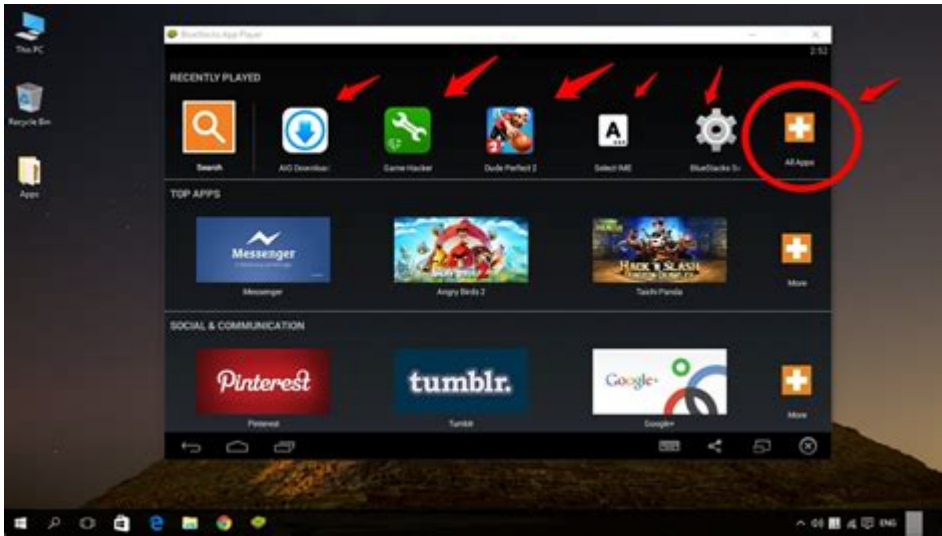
This PC

Recycle Bin

Apps

BlueStacks App Player

2:52

RECENTLY PLAYED

Search

AIO Downloader

Game Hacker

Dude Perfect 2

Select IME

BlueStacks S

All Apps

TOP APPS

Messenger

Messenger

Angry Birds 2

Hack'n Slash

Taichi Panda

More

SOCIAL & COMMUNICATION

Pinterest

Pinterest

tumblr.

Tumblr

Google+

Google+

More

ENG